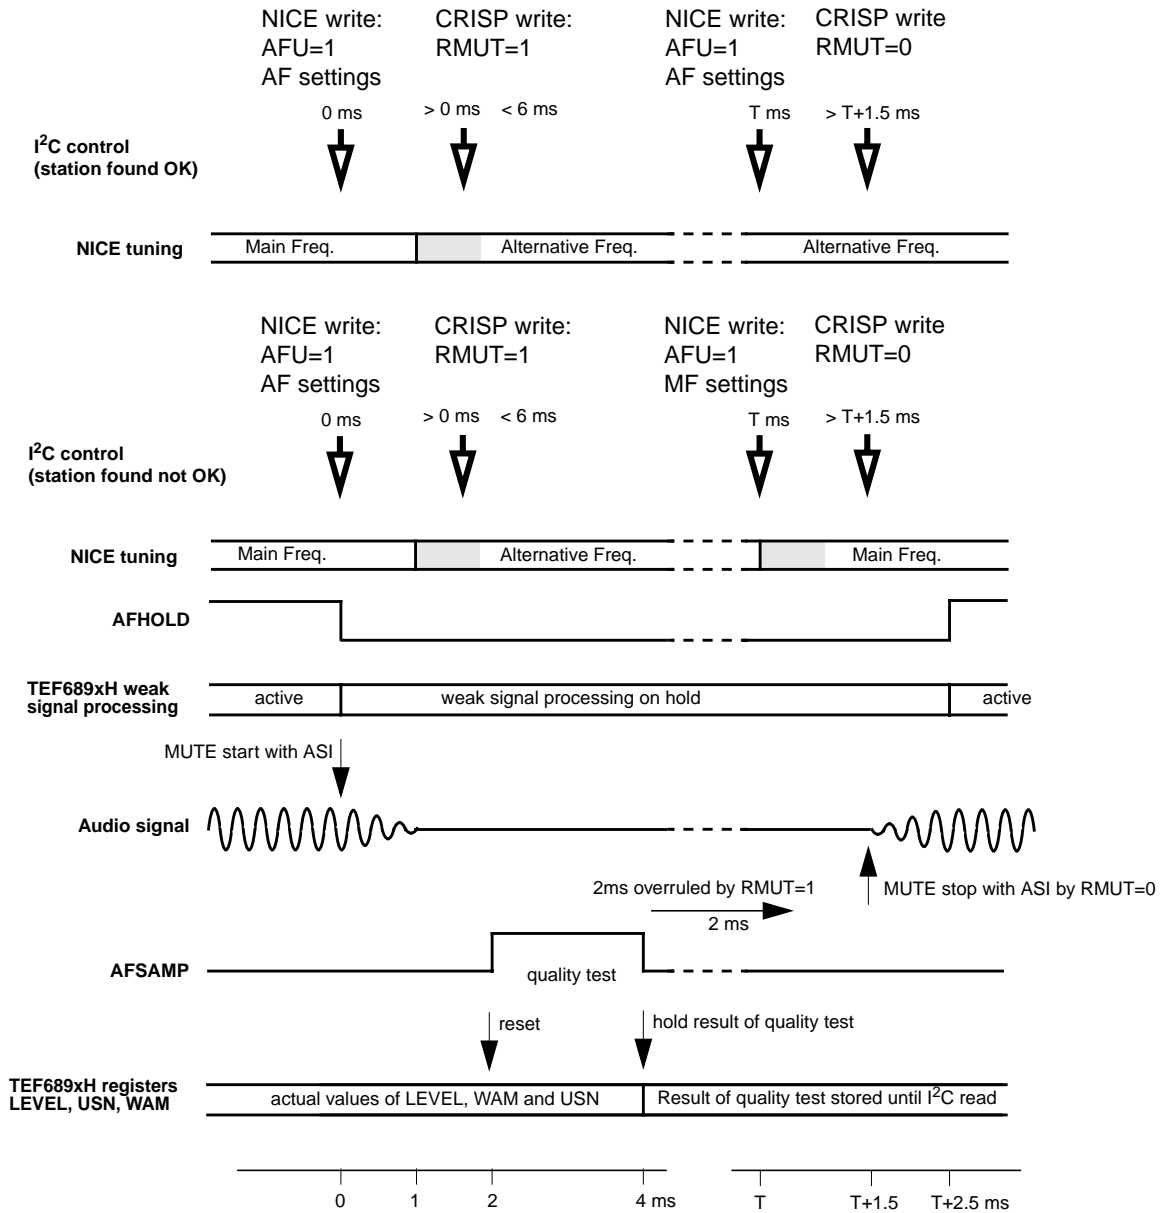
NICE write:
AFU=1
AF settings

CRISP write:
RMUT=1

NICE write:
AFU=1
AF settings

CRISP write
RMUT=0

0 ms
> 0 ms
< 6 ms
T ms
> T+1.5 ms

$I^2C$ control
(station found OK)

NICE tuning
Main Freq.
Alternative Freq.
Alternative Freq.

NICE write:
AFU=1
AF settings

CRISP write:
RMUT=1

NICE write:
AFU=1
MF settings

CRISP write
RMUT=0

0 ms
> 0 ms
< 6 ms
T ms
> T+1.5 ms

$I^2C$ control
(station found not OK)

NICE tuning
Main Freq.
Alternative Freq.
Main Freq.

AFHOLD

TEF689xH weak signal processing
active
weak signal processing on hold
active

MUTE start with ASI

Audio signal

2ms overruled by RMUT=1
2 ms
MUTE stop with ASI by RMUT=0

AFSAMP
quality test

reset
hold result of quality test

TEF689xH registers LEVEL, USN, WAM
actual values of LEVEL, WAM and USN
Result of quality test stored until $I^2C$ read

0
1
2
4 ms
T
T+1.5
T+2.5 ms